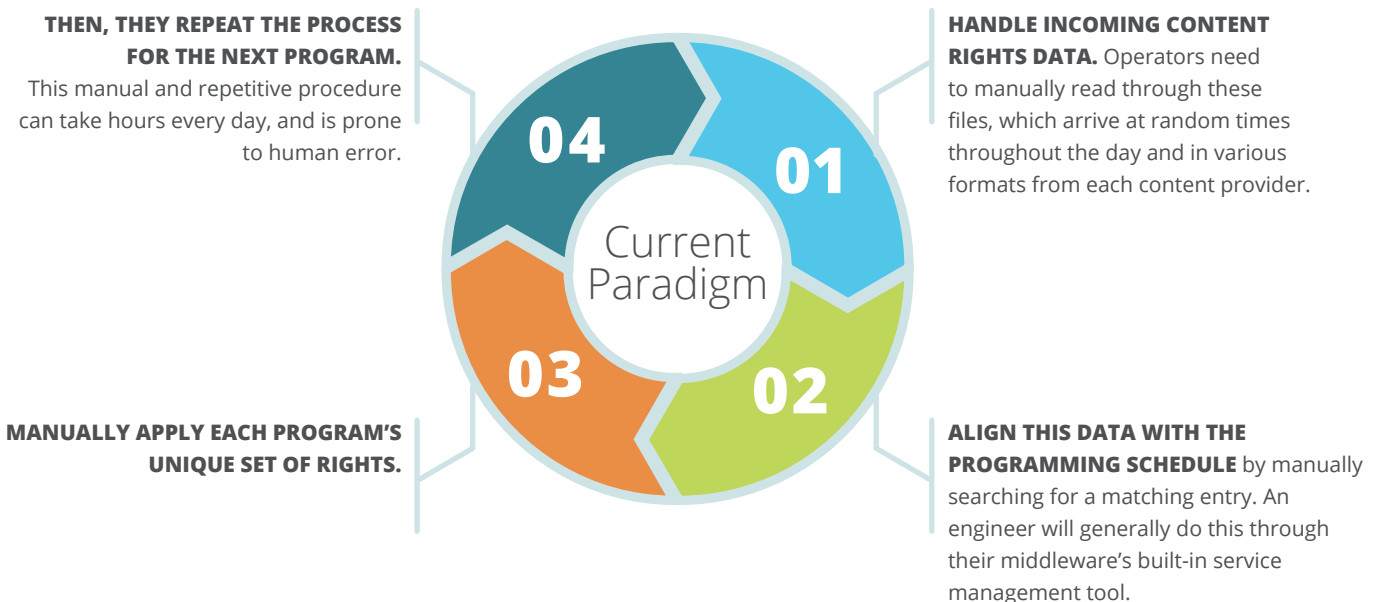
Current Paradigm

01

HANDLE INCOMING CONTENT RIGHTS DATA. Operators need to manually read through these files, which arrive at random times throughout the day and in various formats from each content provider.

02

ALIGN THIS DATA WITH THE PROGRAMMING SCHEDULE by manually searching for a matching entry. An engineer will generally do this through their middleware's built-in service management tool.

03

MANUALLY APPLY EACH PROGRAM'S UNIQUE SET OF RIGHTS.

04

THEN, THEY REPEAT THE PROCESS FOR THE NEXT PROGRAM. This manual and repetitive procedure can take hours every day, and is prone to human error.